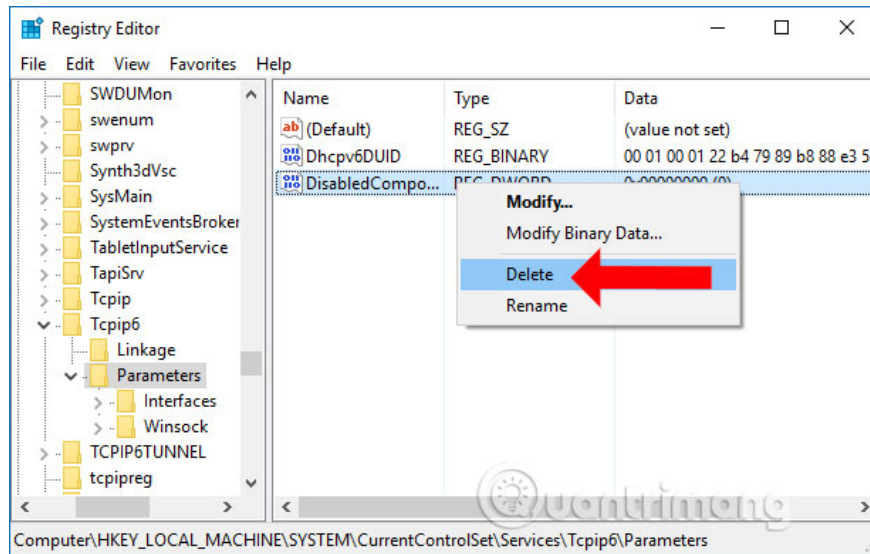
Registry Editor

File Edit View Favorites Help

SWDUMon
swenum
swprv
Synth3dVsc
SysMain
SystemEventsBroker
TabletInputService
TapiSrv
Tcpip
Tcpip6
Linkage
Parameters
Interfaces
Winsock
TCPIP6TUNNEL
tcpipreg

| Name | Type | Data |
|---|---|---|
| (Default) | REG_SZ | (value not set) |
| Dhcpv6DUID | REG_BINARY | 00 01 00 01 22 b4 79 89 b8 88 e3 5 |
| DisabledCompo... | REG_DWORD | 0x00000000 (0) |

Modify...
Modify Binary Data...
Delete
Rename

quantrimang

Computer\HKEY_LOCAL_MACHINE\SYSTEM\CurrentControlSet\Services\Tcpip6\Parameters